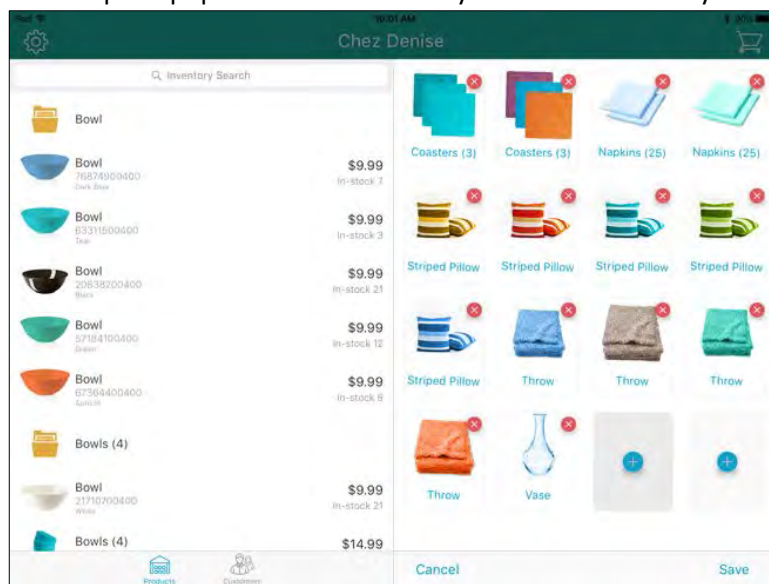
iPad 10:01 AM 90%

Chez Denise

Inventory Search

Bowl

Bowl
76874900400
Dark Blue
$9.99
In-stock 7

Bowl
63311500400
Teal
$9.99
In-stock 3

Bowl
20838200400
Black
$9.99
In-stock 21

Bowl
57184100400
Green
$9.99
In-stock 12

Bowl
67364400400
Apricot
$9.99
In-stock 8

Bowls (4)

Bowl
21710700400
White
$9.99
In-stock 21

Bowls (4)
$14.99

Products Customers

Coasters (3) Coasters (3) Napkins (25) Napkins (25)

Striped Pillow Striped Pillow Striped Pillow Striped Pillow

Striped Pillow Throw Throw Throw

Throw Vase

Cancel Save